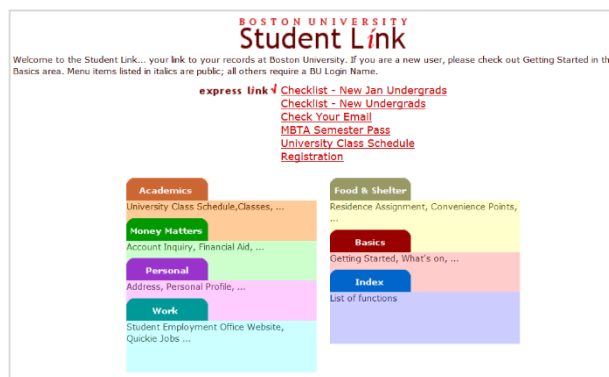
BOSTON UNIVERSITY
Student Link

Welcome to the Student Link... your link to your records at Boston University. If you are a new user, please check out Getting Started in th Basics area. Menu items listed in italics are public; all others require a BU Login Name.

express link √ Checklist - New Jan Undergrads
Checklist - New Undergrads
Check Your Email
MBTA Semester Pass
University Class Schedule
Registration

Academics
University Class Schedule,Classes, ...

Money Matters
Account Inquiry, Financial Aid, ...

Personal
Address, Personal Profile, ...

Work
Student Employment Office Website, Quickie Jobs ...

Food & Shelter
Residence Assignment, Convenience Points, ...

Basics
Getting Started, What's on, ...

Index
List of functions